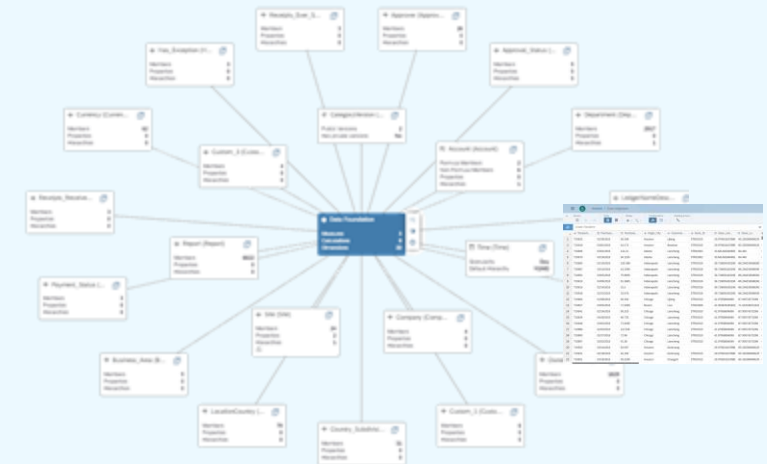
Receipts_Over_S...
Members
Properties
Hierarchies

Approver (Approv...
Members
Properties
Hierarchies

Has_Exception (H...
Members
Properties
Hierarchies

Approval_Status (...
Members
Properties
Hierarchies

Currency (Curren...
Members
Properties
Hierarchies

Category (Version ...
Public Versions
Non-private versions

Department (Dep...
Members
Properties
Hierarchies

Custom_4 (Custo...
Members
Properties
Hierarchies

Account (Account)
Formula Members
Non-Formula Members
Properties
Hierarchies

Receipts_Receive...
Members
Properties
Hierarchies

Data Foundation
Measures
Calculations
Dimensions

LedgerNameDesc...

Report (Report)
Members
Properties
Hierarchies

Time (Time)
Granularity
Default Hierarchy

Payment_Status (...
Members
Properties
Hierarchies

Site (Site)
Members
Properties
Hierarchies

Company (Comp...
Members
Properties
Hierarchies

Business_Area (B...
Members
Properties
Hierarchies

Overall
Members
Properties
Hierarchies

LocationCountry (...
Members
Properties
Hierarchies

Country_Subdivisi...
Members
Properties
Hierarchies

Custom_3 (Custo...
Members
Properties
Hierarchies